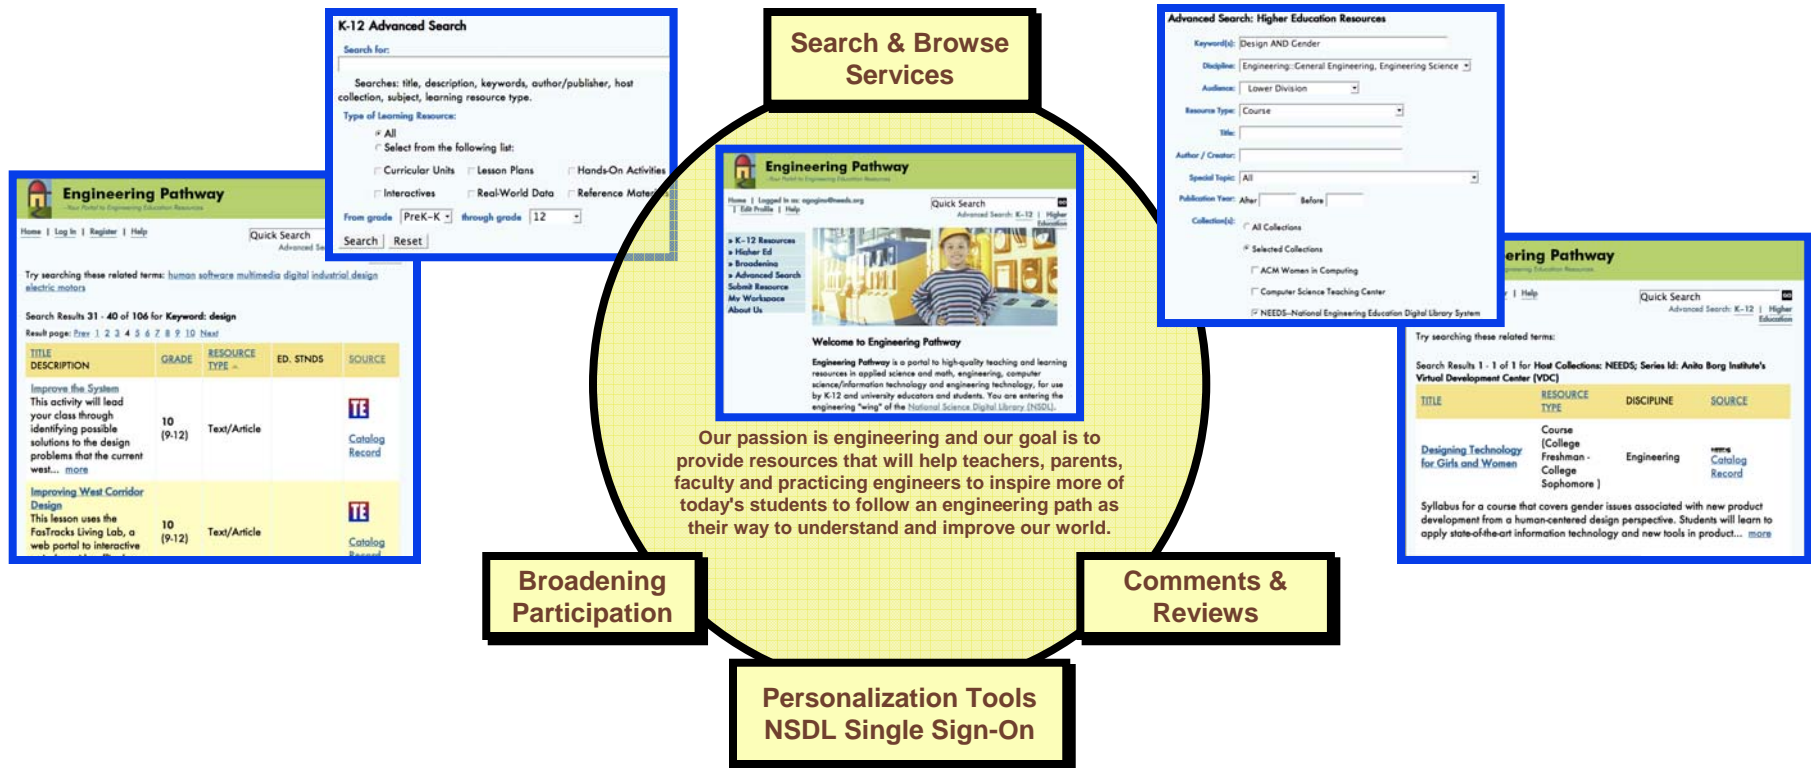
Search & Browse Services

K-12 Advanced Search

Search for:

Searches: title, description, keywords, author/publisher, host collection, subject, learning resource type.

Type of Learning Resource:

All

Select from the following list:

Curricular Units Lesson Plans Hands-On Activities

Interactives Real-World Data Reference Mate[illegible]

From grade PreK-K through grade 12

Search Reset

Engineering Pathway

Home | Log In | Register | Help

Quick Search

Try searching these related terms: human software multimedia digital industrial design electric motors

Search Results 31 - 40 of 106 for Keyword: design

Result page: Prev 1 2 3 4 5 6 7 8 9 10 Next

| TITLE DESCRIPTION | GRADE | RESOURCE TYPE | ED. STNDS | SOURCE |
|---|---|---|---|---|
| Improve the System This activity will lead your class through identifying possible solutions to the design problems that the current west... more | 10 (9-12) | Text/Article | | TE Catalog Record |
| Improving West Corridor Design This lesson uses the FasTracks Living Lab, a web portal to interactive | 10 (9-12) | Text/Article | | TE Catalog Record |

Engineering Pathway

Home | Logged in as: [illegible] | Edit Profile | Help

Quick Search

Advanced Search: K-12 | Higher Education

» K-12 Resources
» Higher Ed
» Broadening
» Advanced Search
Submit Resource
My Workspace
About Us

Welcome to Engineering Pathway

Engineering Pathway is a portal to high-quality teaching and learning resources in applied science and math, engineering, computer science/information technology and engineering technology, for use by K-12 and university educators and students. You are entering the engineering "wing" of the National Science Digital Library (NSDL).

Our passion is engineering and our goal is to provide resources that will help teachers, parents, faculty and practicing engineers to inspire more of today's students to follow an engineering path as their way to understand and improve our world.

Advanced Search: Higher Education Resources

Keyword(s): Design AND Gender

Discipline: Engineering::General Engineering, Engineering Science

Audience: Lower Division

Resource Type: Course

Title:

Author / Creator:

Special Topic: All

Publication Year: After Before

Collection(s): All Collections

Selected Collections

ACM Women in Computing

Computer Science Teaching Center

NEEDS–National Engineering Education Digital Library System

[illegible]ering Pathway

| Help

Quick Search

Advanced Search: K-12 | Higher Education

Try searching these related terms:

Search Results 1 - 1 of 1 for Host Collections: NEEDS; Series Id: Anita Borg Institute's Virtual Development Center (VDC)

| TITLE | RESOURCE TYPE | DISCIPLINE | SOURCE |
|---|---|---|---|
| Designing Technology for Girls and Women | Course (College Freshman - College Sophomore ) | Engineering | Catalog Record |

Syllabus for a course that covers gender issues associated with new product development from a human-centered design perspective. Students will learn to apply state-of-the-art information technology and new tools in product... more

Broadening Participation

Comments & Reviews

Personalization Tools NSDL Single Sign-On